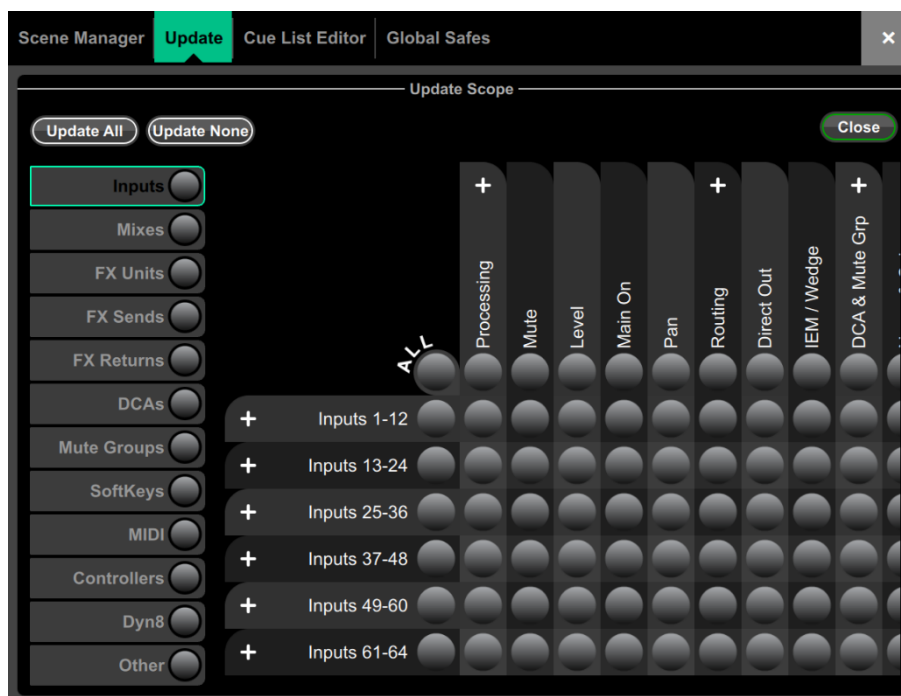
Scene Manager Update Cue List Editor Global Safes ×

Update Scope

Update All Update None Close

Inputs
Mixes
FX Units
FX Sends
FX Returns
DCAs
Mute Groups
SoftKeys
MIDI
Controllers
Dyn8
Other

ALL

| | + Processing | Mute | Level | Main On | Pan | + Routing | Direct Out | IEM / Wedge | + DCA & Mute Grp |
|---|---|---|---|---|---|---|---|---|---|
| + Inputs 1-12 | | | | | | | | | |
| + Inputs 13-24 | | | | | | | | | |
| + Inputs 25-36 | | | | | | | | | |
| + Inputs 37-48 | | | | | | | | | |
| + Inputs 49-60 | | | | | | | | | |
| + Inputs 61-64 | | | | | | | | | |